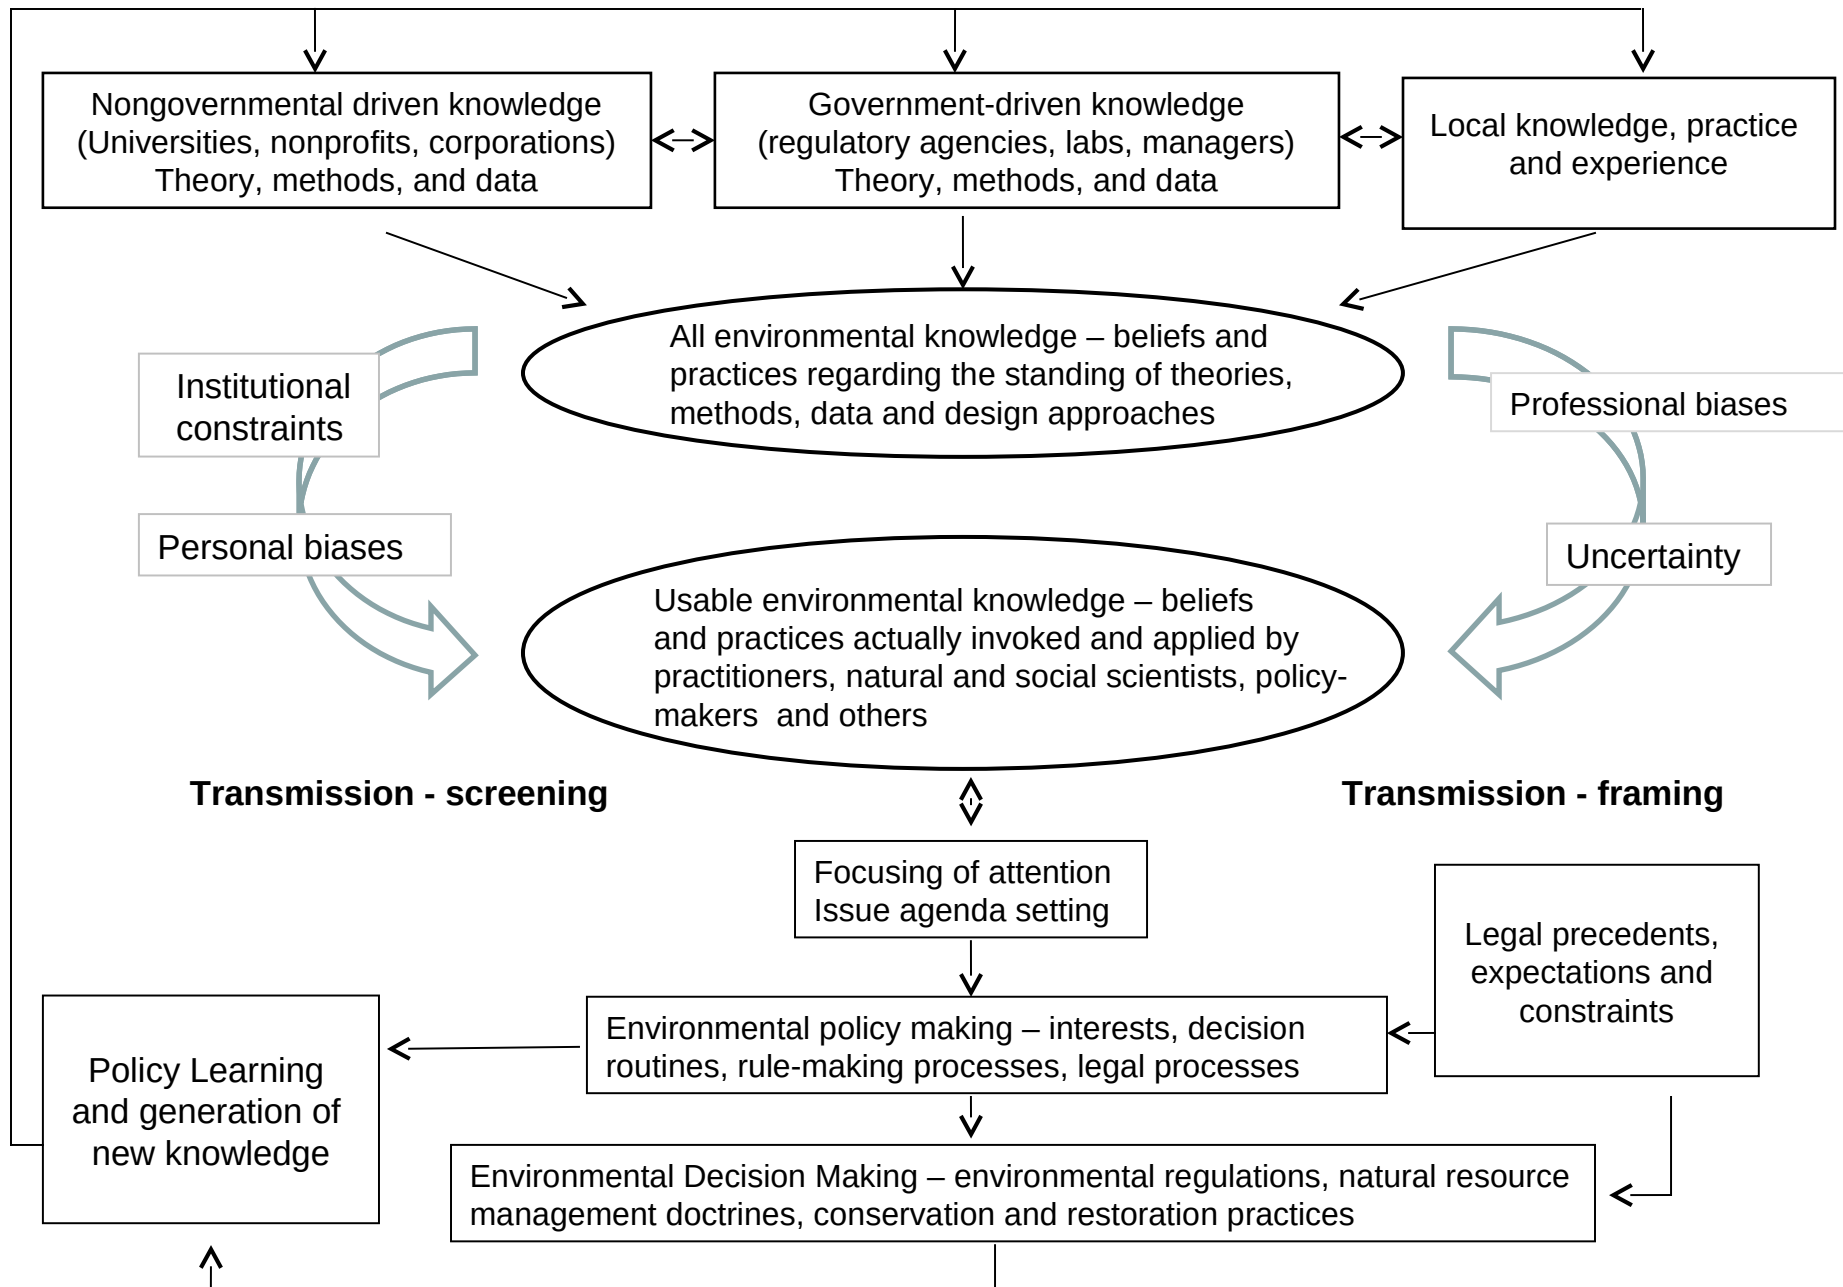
Nongovernmental driven knowledge (Universities, nonprofits, corporations) Theory, methods, and data

Government-driven knowledge (regulatory agencies, labs, managers) Theory, methods, and data

Local knowledge, practice and experience

All environmental knowledge – beliefs and practices regarding the standing of theories, methods, data and design approaches

Institutional constraints

Professional biases

Personal biases

Uncertainty

Usable environmental knowledge – beliefs and practices actually invoked and applied by practitioners, natural and social scientists, policymakers and others

**Transmission - screening**

**Transmission - framing**

Focusing of attention
Issue agenda setting

Legal precedents, expectations and constraints

Environmental policy making – interests, decision routines, rule-making processes, legal processes

Policy Learning and generation of new knowledge

Environmental Decision Making – environmental regulations, natural resource management doctrines, conservation and restoration practices